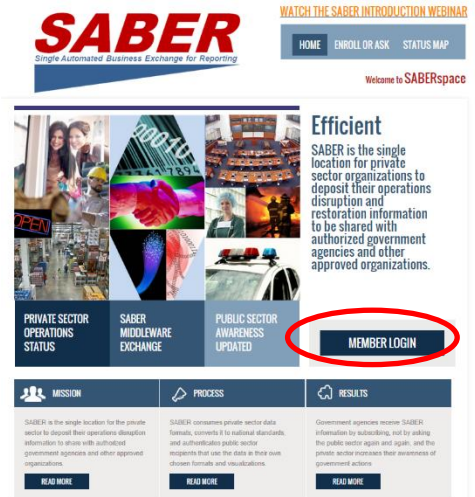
SABER
Single Automated Business Exchange for Reporting

WATCH THE SABER INTRODUCTION WEBINAR

HOME ENROLL OR ASK STATUS MAP

Welcome to SABERspace

OPEN

Efficient

SABER is the single location for private sector organizations to deposit their operations disruption and restoration information to be shared with authorized government agencies and other approved organizations.

PRIVATE SECTOR OPERATIONS STATUS

SABER MIDDLEWARE EXCHANGE

PUBLIC SECTOR AWARENESS UPDATED

MEMBER LOGIN

MISSION

SABER is the single location for the private sector to deposit their operations disruption information to share with authorized government agencies and other approved organizations.

READ MORE

PROCESS

SABER consumes private sector data formats, converts it to national standards, and authenticates public sector recipients that use the data in their own chosen formats and visualizations.

READ MORE

RESULTS

Government agencies receive SABER information by subscribing, not by asking the public sector again and again, and the private sector increases their awareness of government actions

READ MORE